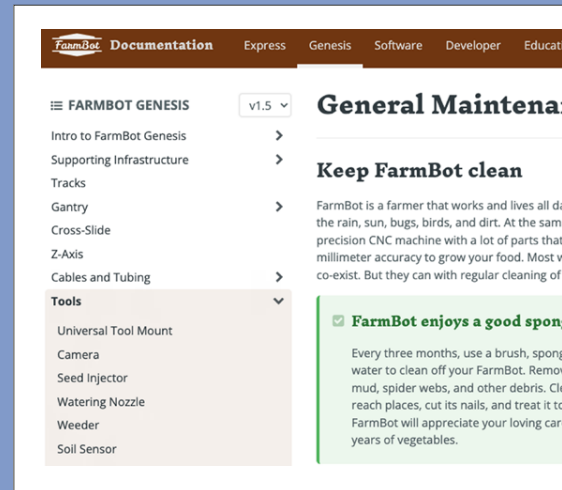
FarmBot Documentation Express Genesis Software Developer Educati

FARMBOT GENESIS v1.5

Intro to FarmBot Genesis
Supporting Infrastructure
Tracks
Gantry
Cross-Slide
Z-Axis
Cables and Tubing
Tools
Universal Tool Mount
Camera
Seed Injector
Watering Nozzle
Weeder
Soil Sensor

General Maintena

Keep FarmBot clean

FarmBot is a farmer that works and lives all da the rain, sun, bugs, birds, and dirt. At the sam precision CNC machine with a lot of parts that millimeter accuracy to grow your food. Most w co-exist. But they can with regular cleaning of

FarmBot enjoys a good spong

Every three months, use a brush, spong water to clean off your FarmBot. Remov mud, spider webs, and other debris. Cle reach places, cut its nails, and treat it to FarmBot will appreciate your loving car years of vegetables.